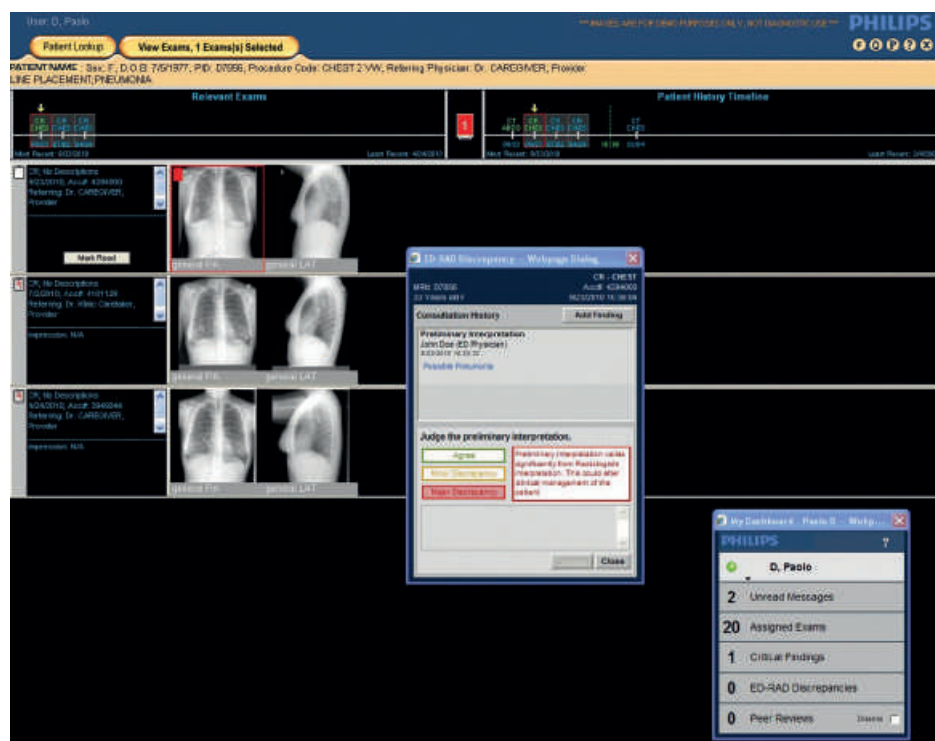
User: D, Paolo

*** IMAGES ARE FOR DEMO PURPOSES ONLY, NOT DIAGNOSTIC USE ***

PHILIPS

Patient Lookup

View Exams, 1 Exam(s) Selected

PATIENT NAME : Sex: F, D.O.B: 7/5/1977, PID: D7856, Procedure Code: CHEST 2 VW, Referring Physician: Dr. CAREGIVER, Provider LINE PLACEMENT,PNEUMONIA

Relevant Exams

Patient History Timeline

Most Recent: 6/23/2010

Least Recent: 4/24/2010

Most Recent: 6/23/2010

Least Recent: 2/4/20

CR, No Descriptions
6/23/2010, Acc#: 4284000
Referring: Dr. CAREGIVER, Provider

Mark Read

general PA

general LAT

CR, No Descriptions
7/2/2010, Acc#: 4101128
Referring: Dr. Kites Caretaker, Provider

Impression: N/A

general PA

general LAT

CR, No Descriptions
4/24/2010, Acc#: 3940044
Referring: Dr. CAREGIVER, Provider

Impression: N/A

general PA

general LAT

ED-RAD Discrepancy -- Webpage Dialog

MRN: D7856
33 Years 48 F

CR - CHEST
Acc#: 4284000
6/23/2010 15:38:54

Consultation History

Add Finding

Preliminary Interpretation
John Doe (ED Physician)
6/23/2010 16:33:32

Possible Pneumonia

Judge the preliminary interpretation.

Agree

Minor Discrepancy

Major Discrepancy

Preliminary interpretation varies significantly from Radiologists interpretation. This could alter clinical management of the patient.

Close

My Dashboard - Paolo D -- Webp...

PHILIPS

?

D, Paolo

2 Unread Messages

20 Assigned Exams

1 Critical Findings

0 ED-RAD Discrepancies

0 Peer Reviews

Disable